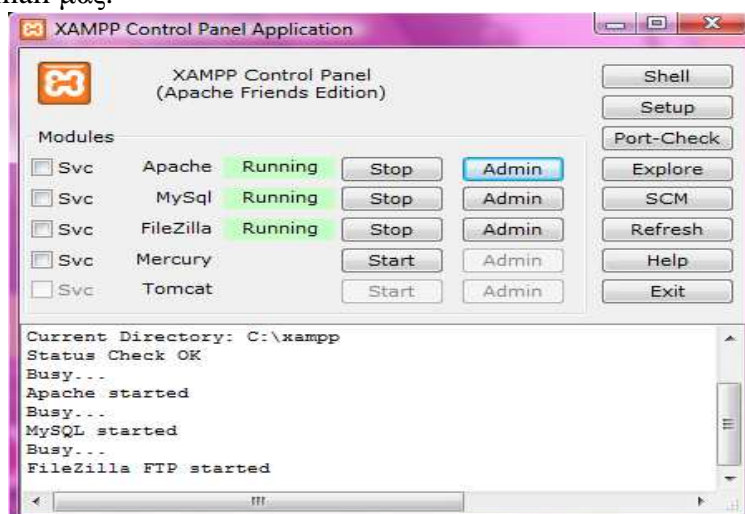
XAMPP Control Panel Application

XAMPP Control Panel
(Apache Friends Edition)

Shell
Setup
Port-Check
Explore
SCM
Refresh
Help
Exit

Modules

| | | | | |
|---|---|---|---|---|
| Svc | Apache | Running | Stop | Admin |
| Svc | MySql | Running | Stop | Admin |
| Svc | FileZilla | Running | Stop | Admin |
| Svc | Mercury | | Start | Admin |
| Svc | Tomcat | | Start | Admin |

Current Directory: C:\xampp
Status Check OK
Busy...
Apache started
Busy...
MySQL started
Busy...
FileZilla FTP started